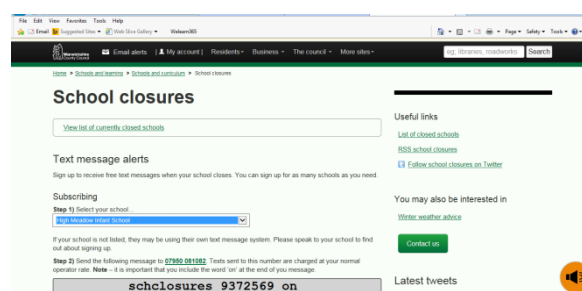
File Edit View Favorites Tools Help

Email Suggested Sites Web Slice Gallery Webeam365

Page Safety Tools

Worcestershire County Council

Email alerts | My account | Residents Business The council More sites

eg: libraries, roadworks Search

Home > Schools and learning > Schools and curriculum > School closures

School closures

View list of currently closed schools

Text message alerts

Sign up to receive free text messages when your school closes. You can sign up for as many schools as you need.

Subscribing

Step 1) Select your school.

High Meadow Infant School

If your school is not listed, they may be using their own text message system. Please speak to your school to find out about signing up.

Step 2) Send the following message to 07950 081082. Texts sent to this number are charged at your normal operator rate. Note – it is important that you include the word 'on' at the end of your message.

schclosures 9372569 on

Useful links

List of closed schools

RSS school closures

Follow school closures on Twitter

You may also be interested in

Winter weather advice

Contact us

Latest tweets